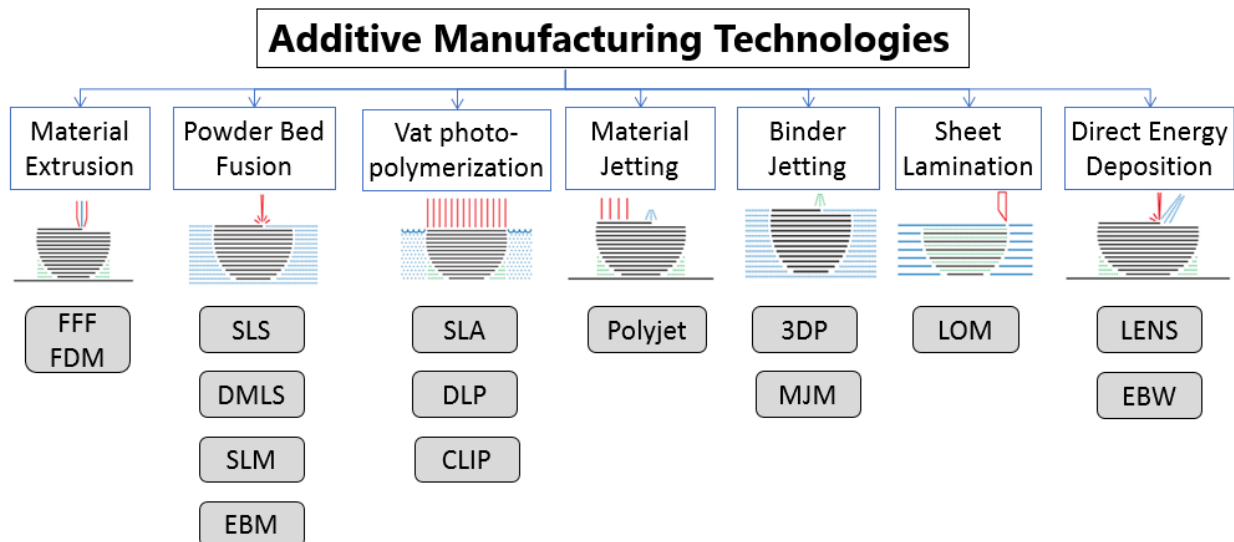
Additive Manufacturing Technologies

Material Extrusion

FFF
FDM

Powder Bed Fusion

SLS

DMLS

SLM

EBM

Vat photopolymerization

SLA

DLP

CLIP

Material Jetting

Polyjet

Binder Jetting

3DP

MJM

Sheet Lamination

LOM

Direct Energy Deposition

LENS

EBW